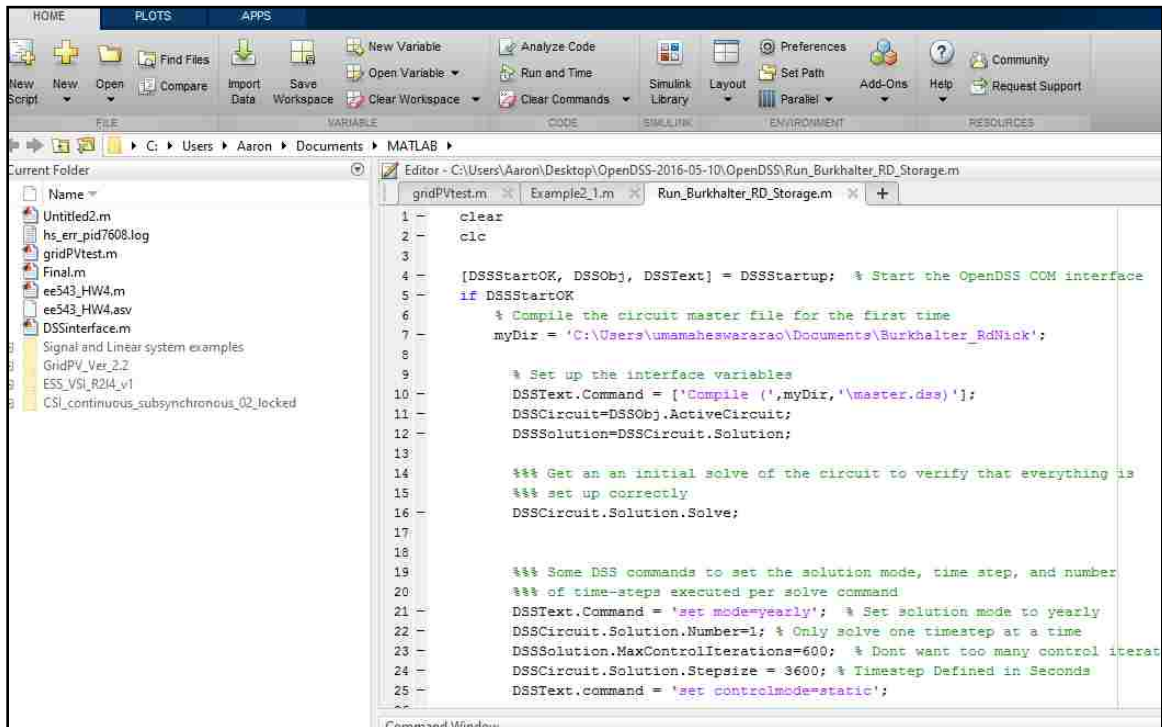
HOME PLOTS APPS

New Script New Open Find Files Compare FILE Import Data Save Workspace New Variable Open Variable Clear Workspace VARIABLE Analyze Code Run and Time Clear Commands CODE Simulink Library SIMULINK Layout Preferences Set Path Parallel ENVIRONMENT Add-Ons Help Community Request Support RESOURCES

C: ▸ Users ▸ Aaron ▸ Documents ▸ MATLAB ▸

Current Folder
Name
Untitled2.m
hs_err_pid7608.log
gridPVtest.m
Final.m
ee543_HW4.m
ee543_HW4.asv
DSSinterface.m
Signal and Linear system examples
GridPV_Ver_2.2
ESS_VSI_R2I4_v1
CSI_continuous_subsynchronous_02_locked

Editor - C:\Users\Aaron\Desktop\OpenDSS-2016-05-10\OpenDSS\Run_Burkhalter_RD_Storage.m
gridPVtest.m Example2_1.m Run_Burkhalter_RD_Storage.m +

1 - clear
2 - clc
3
4 - [DSSStartOK, DSSObj, DSSText] = DSSStartup; % Start the OpenDSS COM interface
5 - if DSSStartOK
6 % Compile the circuit master file for the first time
7 - myDir = 'C:\Users\umamaheswararao\Documents\Burkhalter_RdNick';
8
9 % Set up the interface variables
10 - DSSText.Command = ['Compile (',myDir,'\master.dss)'];
11 - DSSCircuit=DSSObj.ActiveCircuit;
12 - DSSSolution=DSSCircuit.Solution;
13
14 %%% Get an an initial solve of the circuit to verify that everything is
15 %%% set up correctly
16 - DSSCircuit.Solution.Solve;
17
18
19 %%% Some DSS commands to set the solution mode, time step, and number
20 %%% of time-steps executed per solve command
21 - DSSText.Command = 'set mode=yearly'; % Set solution mode to yearly
22 - DSSCircuit.Solution.Number=1; % Only solve one timestep at a time
23 - DSSSolution.MaxControlIterations=600; % Dont want too many control iterat
24 - DSSCircuit.Solution.Stepsize = 3600; % Timestep Defined in Seconds
25 - DSSText.command = 'set controlmode=static';

Command Window